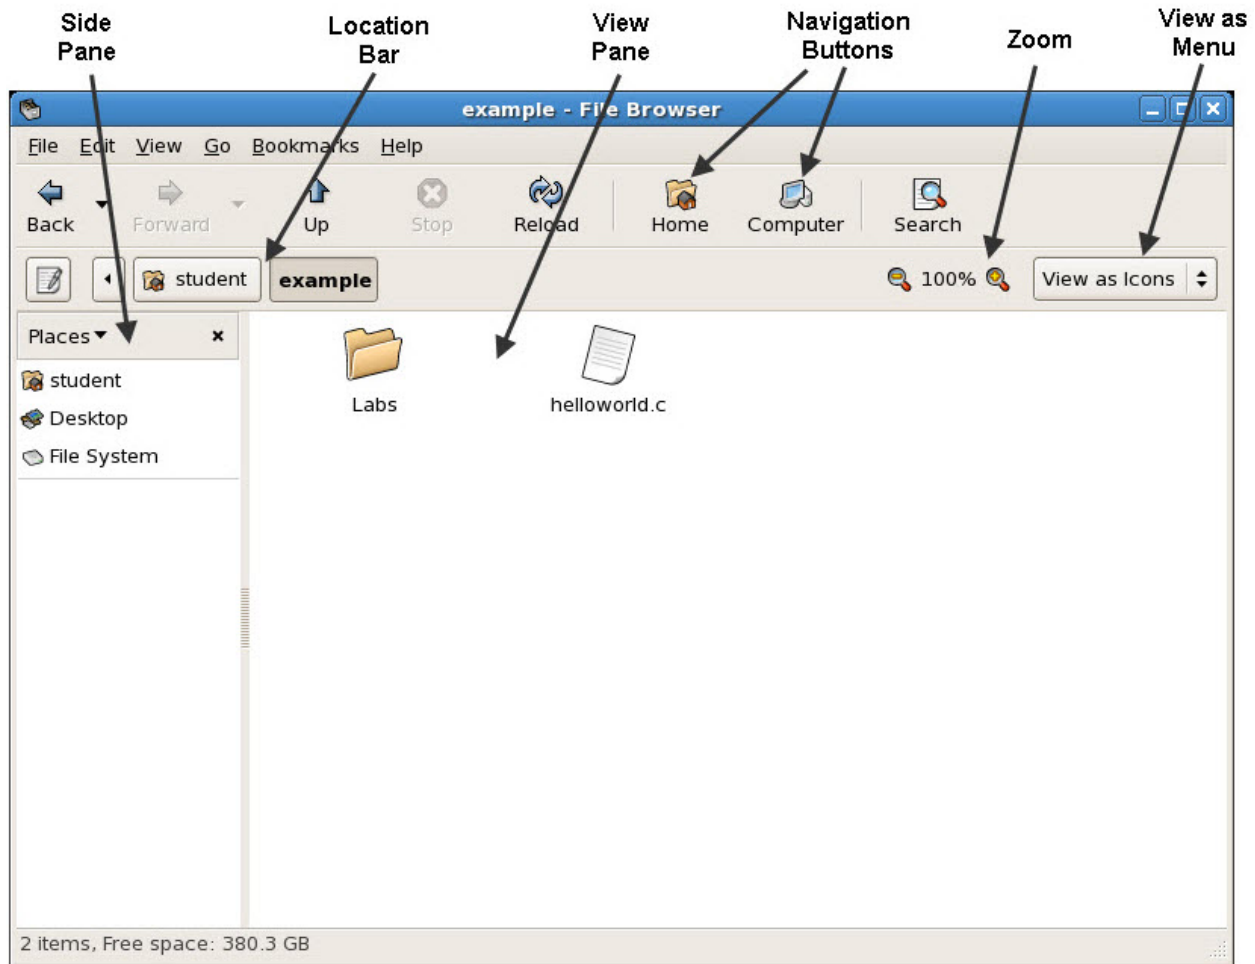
Side Pane

Location Bar

View Pane

Navigation Buttons

Zoom

View as Menu

example - File Browser

File Edit View Go Bookmarks Help

Back Forward Up Stop Reload Home Computer Search

student example

100%

View as Icons

Places ▾ ×

student

Desktop

File System

Labs

helloworld.c

2 items, Free space: 380.3 GB